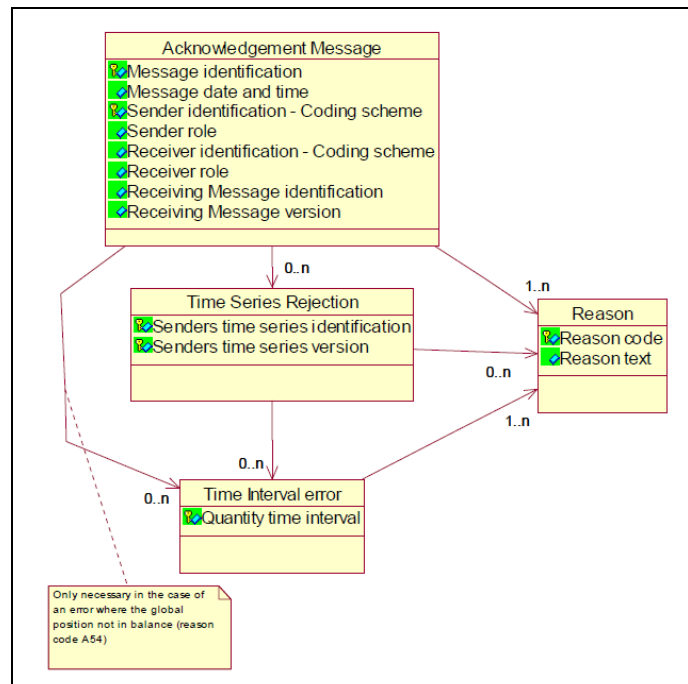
Acknowledgement Message
Message identification
Message date and time
Sender identification - Coding scheme
Sender role
Receiver identification - Coding scheme
Receiver role
Receiving Message identification
Receiving Message version

0..n

1..n

Time Series Rejection
Senders time series identification
Senders time series version

Reason
Reason code
Reason text

0..n

1..n

0..n

0..n

Time Interval error
Quantity time interval

Only necessary in the case of an error where the global position not in balance (reason code A54)